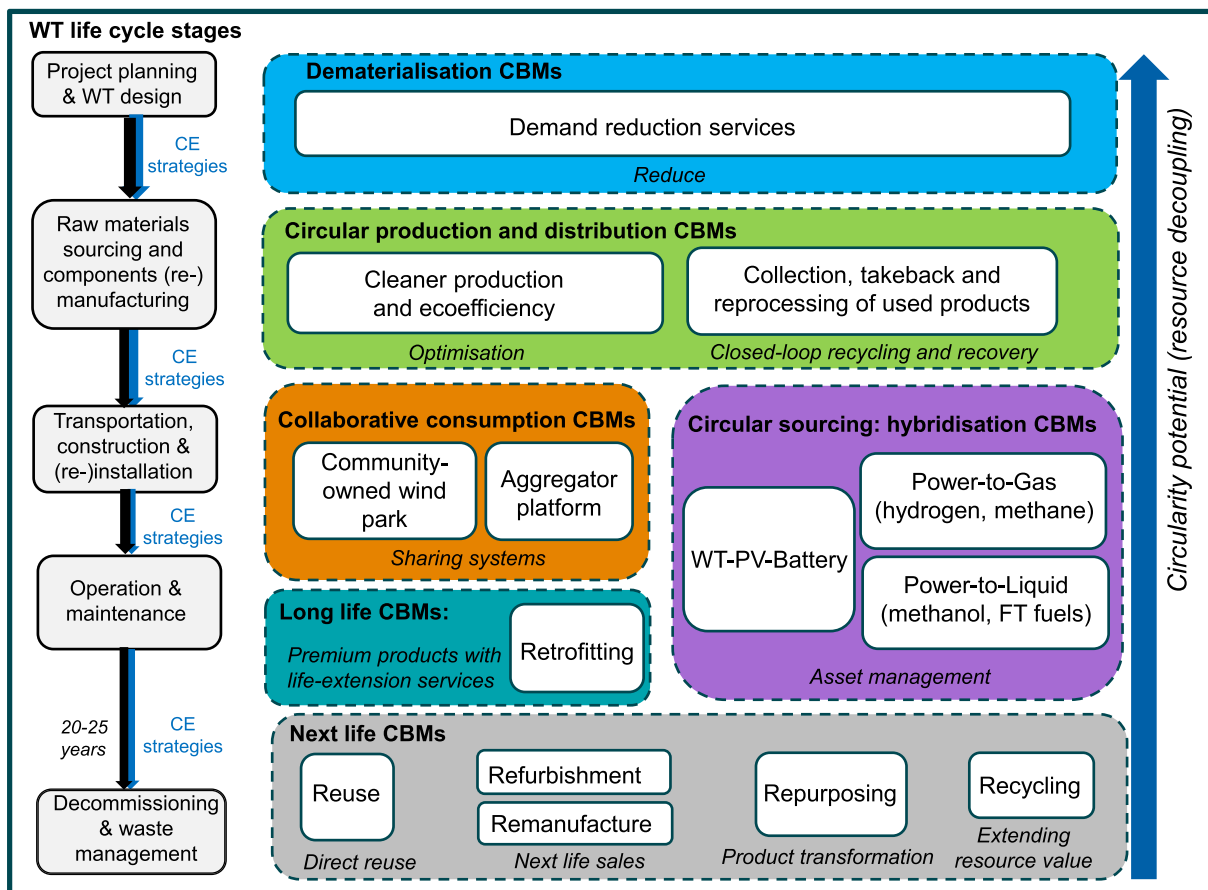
WT life cycle stages

Project planning & WT design

CE strategies

Raw materials sourcing and components (re-) manufacturing

CE strategies

Transportation, construction & (re-)installation

CE strategies

Operation & maintenance

20-25 years

CE strategies

Decommissioning & waste management

Dematerialisation CBMs

Demand reduction services

Reduce

Circular production and distribution CBMs

Cleaner production and ecoefficiency

Collection, takeback and reprocessing of used products

Optimisation

Closed-loop recycling and recovery

Collaborative consumption CBMs

Community-owned wind park

Aggregator platform

Sharing systems

Circular sourcing: hybridisation CBMs

WT-PV-Battery

Power-to-Gas (hydrogen, methane)

Power-to-Liquid (methanol, FT fuels)

Asset management

Long life CBMs:

Premium products with life-extension services

Retrofitting

Next life CBMs

Reuse

Refurbishment

Remanufacture

Repurposing

Recycling

Direct reuse

Next life sales

Product transformation

Extending resource value

Circularity potential (resource decoupling)